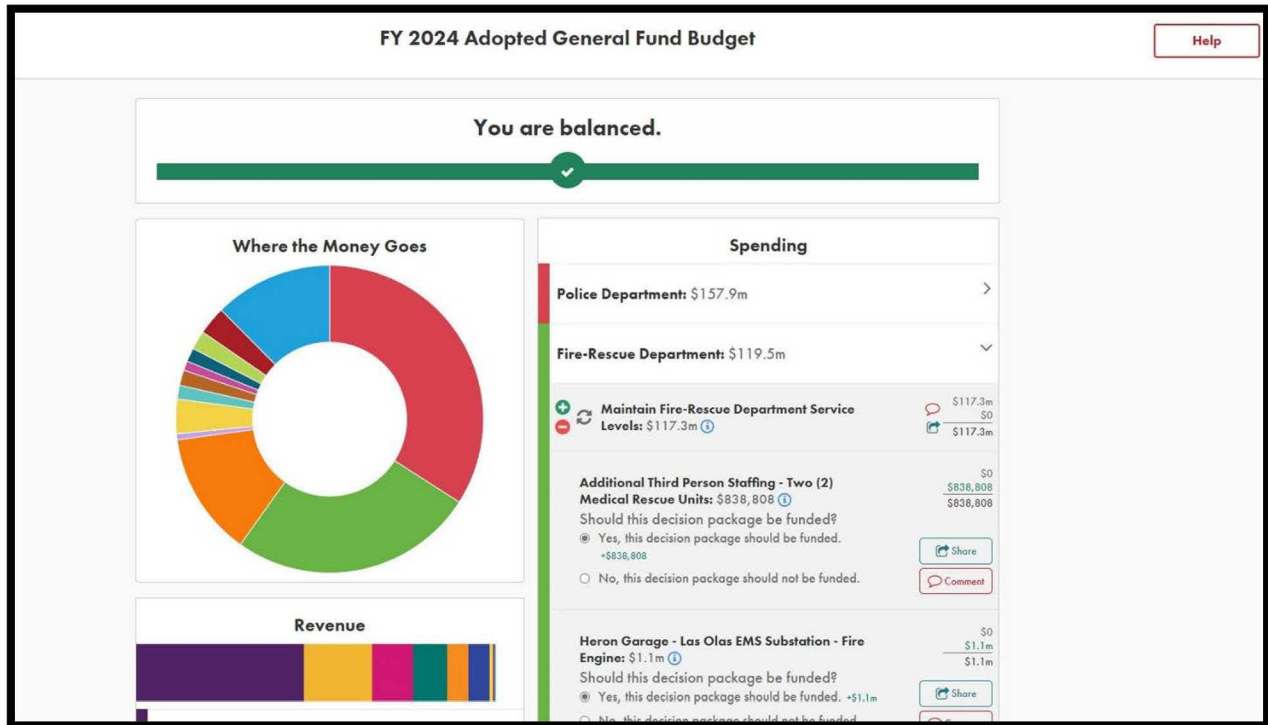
FY 2024 Adopted General Fund Budget

Help

You are balanced.

Where the Money Goes

Spending

Police Department: $157.9m

Fire-Rescue Department: $119.5m

Maintain Fire-Rescue Department Service Levels: $117.3m

$117.3m
$0
$117.3m

Additional Third Person Staffing - Two (2) Medical Rescue Units: $838,808

$0
$838,808
$838,808

Should this decision package be funded?

Yes, this decision package should be funded. +$838,808

No, this decision package should not be funded.

Share

Comment

Heron Garage - Las Olas EMS Substation - Fire Engine: $1.1m

$0
$1.1m
$1.1m

Should this decision package be funded?

Yes, this decision package should be funded. +$1.1m

Share

No, this decision package should not be funded.

Revenue